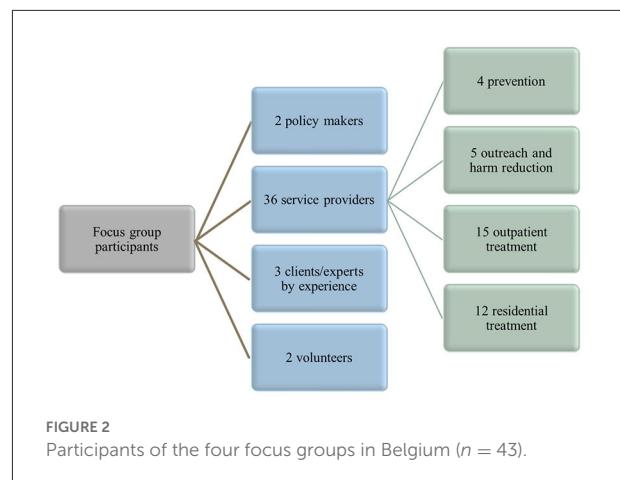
Focus group participants

2 policy makers

36 service providers

3 clients/experts by experience

2 volunteers

4 prevention

5 outreach and harm reduction

15 outpatient treatment

12 residential treatment

FIGURE 2
Participants of the four focus groups in Belgium ($n = 43$).